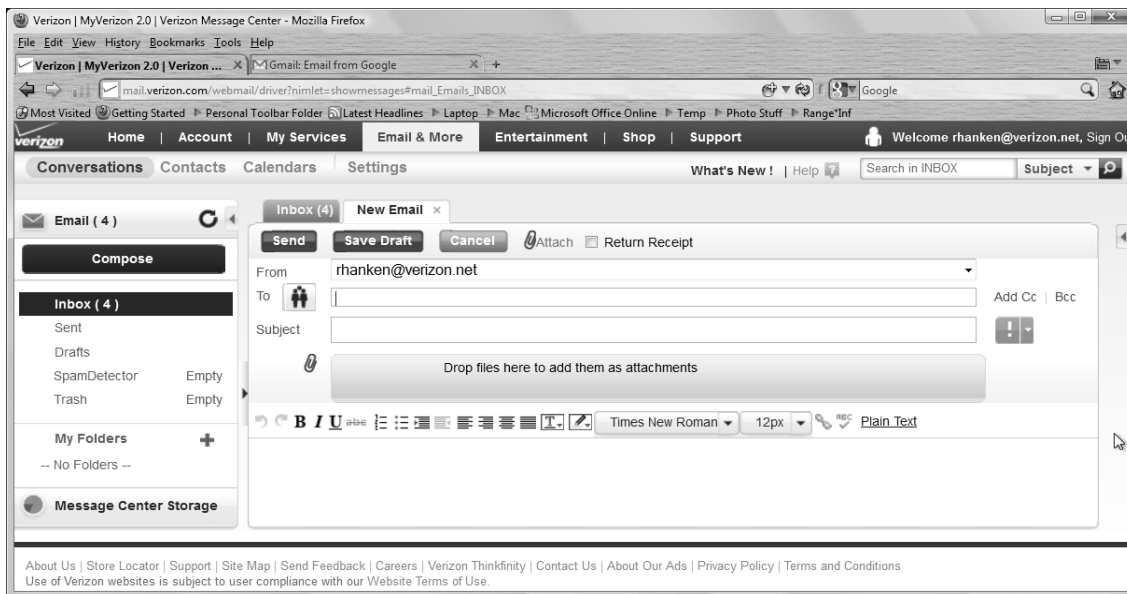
Verizon | MyVerizon 2.0 | Verizon Message Center - Mozilla Firefox

File Edit View History Bookmarks Tools Help

Verizon | MyVerizon 2.0 | Verizon ... × Gmail: Email from Google × +

mail.verizon.com/webmail/driver?nimlet=showmessages#mail_Emails_INBOX

Google

Most Visited Getting Started Personal Toolbar Folder Latest Headlines Laptop Mac Microsoft Office Online Temp Photo Stuff Range"Inf

verizon Home | Account | My Services Email & More Entertainment | Shop | Support Welcome rhanken@verizon.net, Sign Ou

Conversations Contacts Calendars Settings What's New ! | Help Search in INBOX Subject

Email ( 4 )

Compose

Inbox ( 4 )
Sent
Drafts
SpamDetector Empty
Trash Empty

My Folders
-- No Folders --

Message Center Storage

Inbox (4) New Email ×

Send Save Draft Cancel Attach Return Receipt

From rhanken@verizon.net

To

Add Cc | Bcc

Subject

Drop files here to add them as attachments

B I U abc Times New Roman 12px Plain Text

About Us | Store Locator | Support | Site Map | Send Feedback | Careers | Verizon Thinkfinity | Contact Us | About Our Ads | Privacy Policy | Terms and Conditions
Use of Verizon websites is subject to user compliance with our Website Terms of Use.